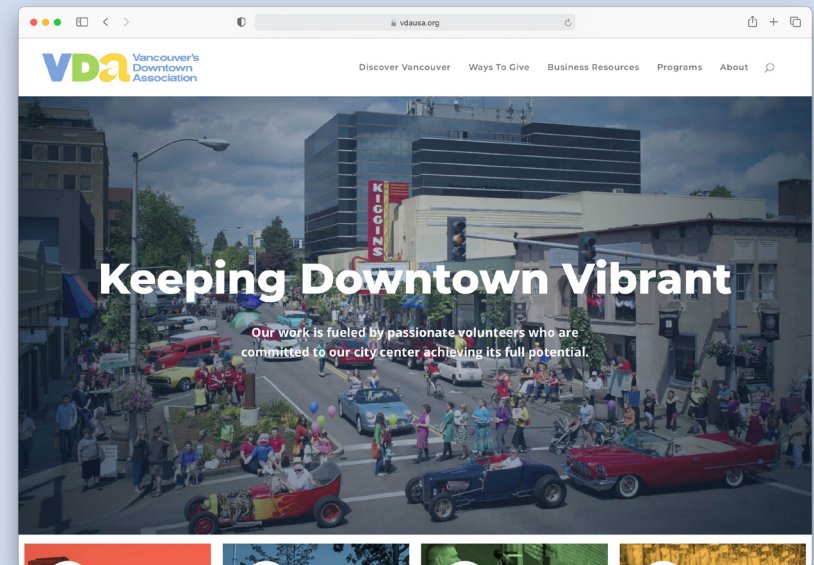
vdausa.org

VDA Vancouver's Downtown Association

Discover Vancouver Ways To Give Business Resources Programs About

KIGGINS

Keeping Downtown Vibrant

Our work is fueled by passionate volunteers who are committed to our city center achieving its full potential.